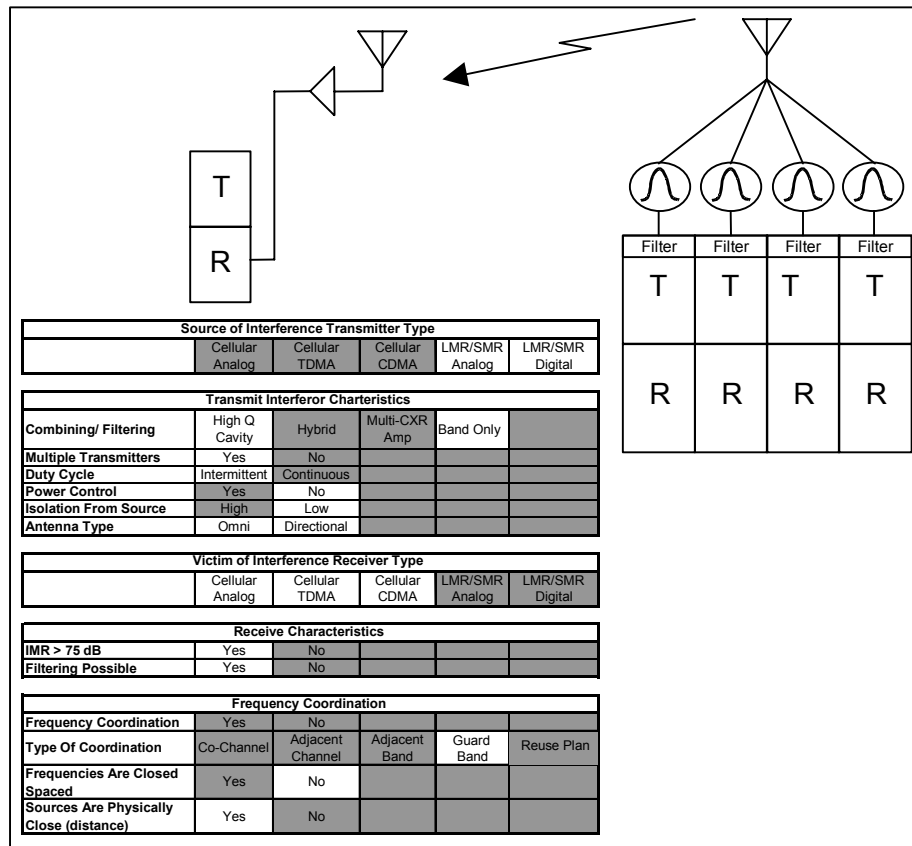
T

R

Filter | Filter | Filter | Filter

T T T T

R R R R

| Source of Interference Transmitter Type | | | | | |
|---|---|---|---|---|---|
| | Cellular Analog | Cellular TDMA | Cellular CDMA | LMR/SMR Analog | LMR/SMR Digital |

| Transmit Interferor Charteristics | | | | | |
|---|---|---|---|---|---|
| Combining/ Filtering | High Q Cavity | Hybrid | Multi-CXR Amp | Band Only | |
| Multiple Transmitters | Yes | No | | | |
| Duty Cycle | Intermittent | Continuous | | | |
| Power Control | Yes | No | | | |
| Isolation From Source | High | Low | | | |
| Antenna Type | Omni | Directional | | | |

| Victim of Interference Receiver Type | | | | | |
|---|---|---|---|---|---|
| | Cellular Analog | Cellular TDMA | Cellular CDMA | LMR/SMR Analog | LMR/SMR Digital |

| Receive Characteristics | | | | | |
|---|---|---|---|---|---|
| IMR > 75 dB | Yes | No | | | |
| Filtering Possible | Yes | No | | | |

| Frequency Coordination | | | | | |
|---|---|---|---|---|---|
| Frequency Coordination | Yes | No | | | |
| Type Of Coordination | Co-Channel | Adjacent Channel | Adjacent Band | Guard Band | Reuse Plan |
| Frequencies Are Closed Spaced | Yes | No | | | |
| Sources Are Physically Close (distance) | Yes | No | | | |